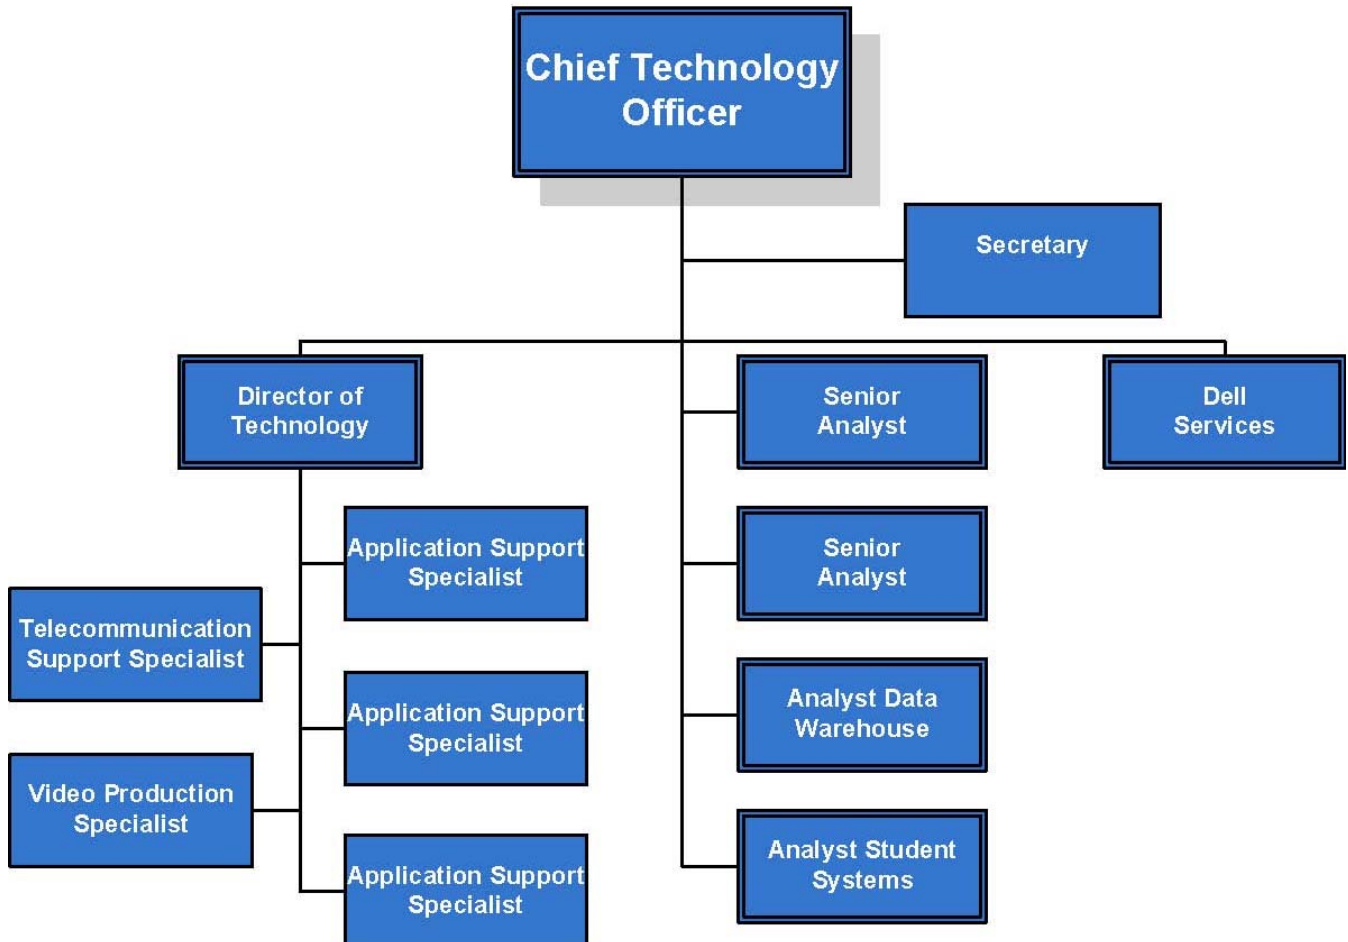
Chief Technology Officer

Secretary

Director of Technology

Senior Analyst

Dell Services

Application Support Specialist

Senior Analyst

Telecommunication Support Specialist

Application Support Specialist

Analyst Data Warehouse

Video Production Specialist

Application Support Specialist

Analyst Student Systems